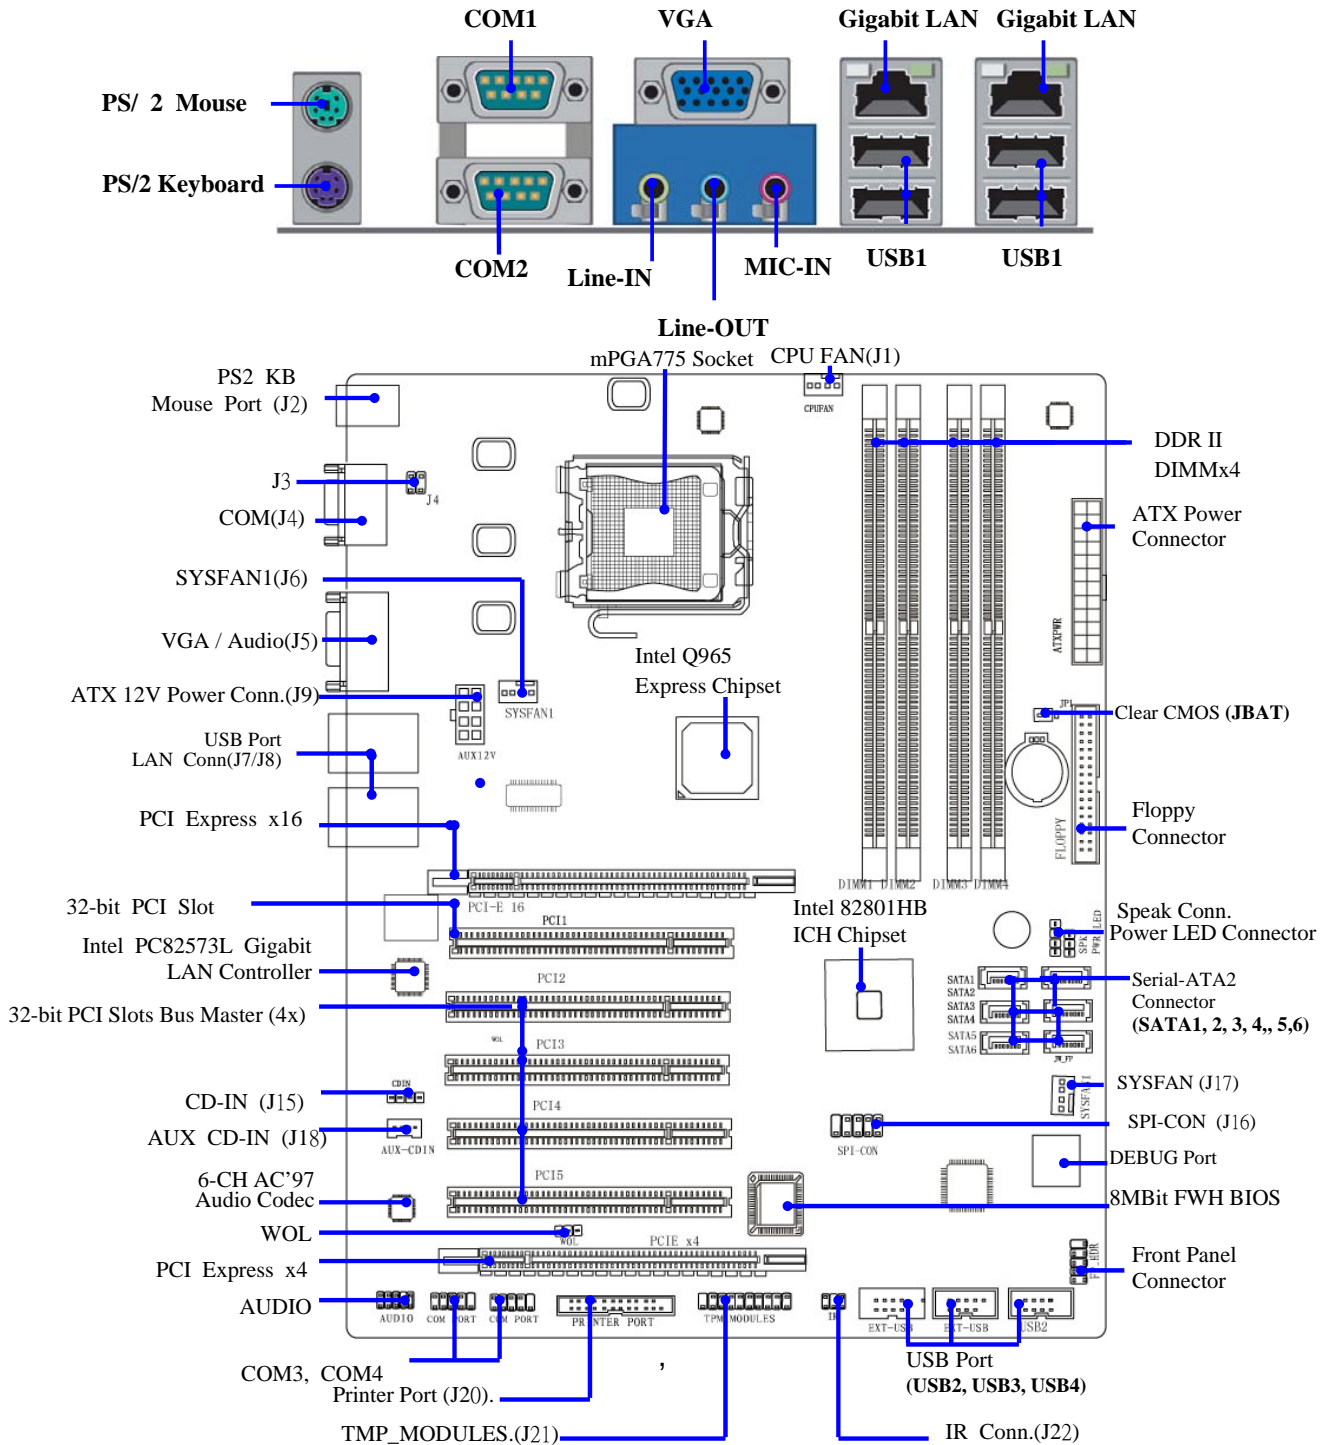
COM1
VGA
Gigabit LAN
Gigabit LAN
PS/ 2 Mouse
PS/2 Keyboard
COM2
Line-IN
MIC-IN
USB1
USB1
Line-OUT
mPGA775 Socket
CPU FAN(J1)
CPUFAN
PS2 KB Mouse Port (J2)
DDR II DIMMx4
J3
J4
COM(J4)
ATX Power Connector
ATXPWR
SYSFAN1(J6)
VGA / Audio(J5)
Intel Q965 Express Chipset
ATX 12V Power Conn.(J9)
SYSFAN1
JP1
Clear CMOS (JBAT)
USB Port LAN Conn(J7/J8)
AUX12V
Floppy Connector
FLOPPY
PCI Express x16
DIMM1 DIMM2 DIMM3 DIMM4
32-bit PCI Slot
PCI-E 16
Intel 82801HB ICH Chipset
Speak Conn.
Power LED Connector
SPK
PWR LED
PCI1
Intel PC82573L Gigabit LAN Controller
PCI2
Serial-ATA2 Connector (SATA1, 2, 3, 4,, 5,6)
SATA1
SATA2
SATA3
SATA4
SATA5
SATA6
32-bit PCI Slots Bus Master (4x)
WOL
PCI3
JW_FP
SYSFAN (J17)
SYSFAN1
CD-IN (J15)
CDIN
PCI4
SPI-CON (J16)
AUX CD-IN (J18)
AUX-CDIN
SPI-CON
DEBUG Port
6-CH AC'97 Audio Codec
PCI5
8MBit FWH BIOS
WOL
WOL
PCIE x4
Front Panel Connector
F_HDR
PCI Express x4
AUDIO
AUDIO
COM PORT
COM PORT
PRINTER PORT
TPM MODULES
IR
EXT-USB
EXT-USB
USB2
COM3, COM4
,
USB Port (USB2, USB3, USB4)
Printer Port (J20).
TMP_MODULES.(J21)
IR Conn.(J22)